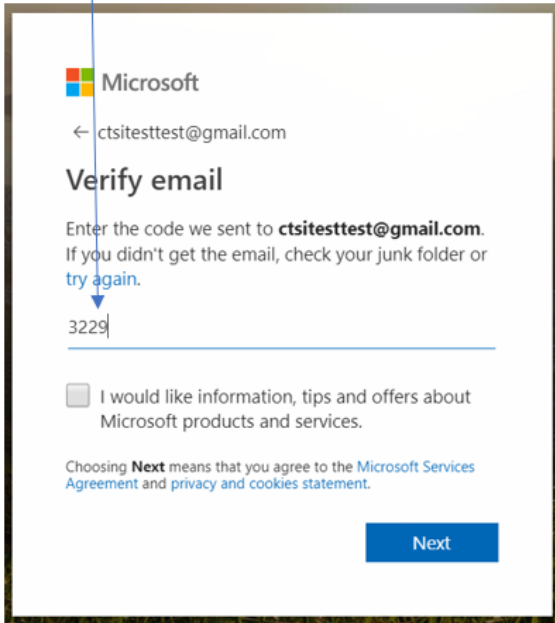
Microsoft

← ctsitesttest@gmail.com

Verify email

Enter the code we sent to **ctsitesttest@gmail.com**. If you didn't get the email, check your junk folder or try again.

3229

I would like information, tips and offers about Microsoft products and services.

Choosing **Next** means that you agree to the Microsoft Services Agreement and privacy and cookies statement.

Next